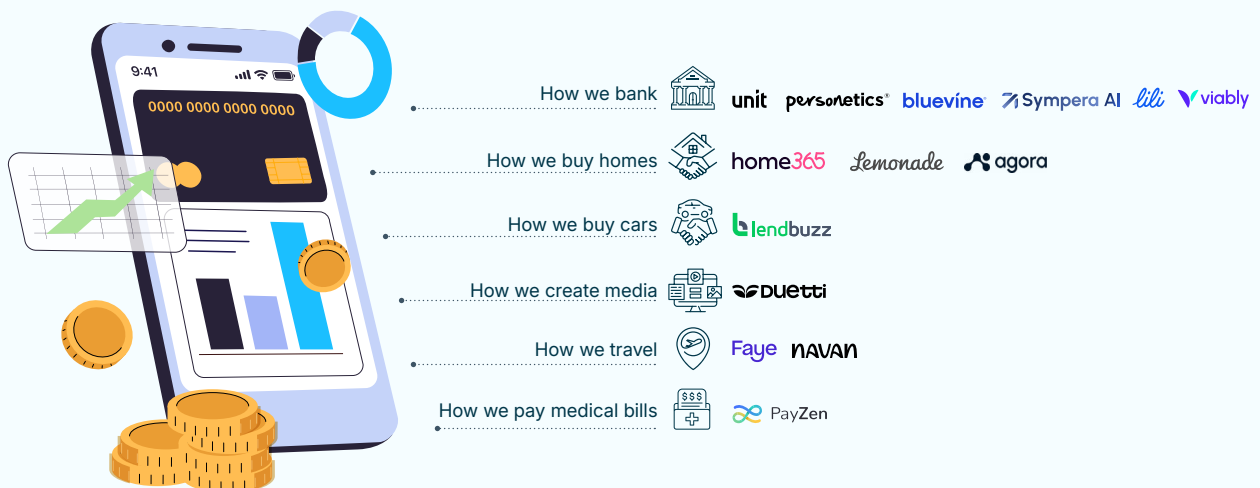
9:41

0000 0000 0000 0000

How we bank
unit personetics® bluevine Sympera AI lili viably

How we buy homes
home365 Lemonade agora

How we buy cars
lendbuzz

How we create media
DUETTI

How we travel
Faye NAVAN

How we pay medical bills
$$$
PayZen